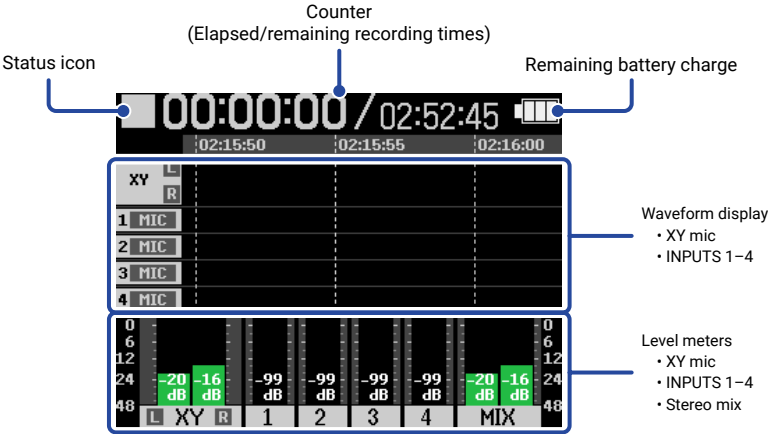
Counter
(Elapsed/remaining recording times)

Status icon

Remaining battery charge

00:00:00 / 02:52:45

02:15:50 02:15:55 02:16:00

XY L R

1 MIC

2 MIC

3 MIC

4 MIC

Waveform display
• XY mic
• INPUTS 1–4

0
6
12
24
48

-20 dB -16 dB -99 dB -99 dB -99 dB -99 dB -20 dB -16 dB

L XY R 1 2 3 4 MIX

0
6
12
24
48

Level meters
• XY mic
• INPUTS 1–4
• Stereo mix